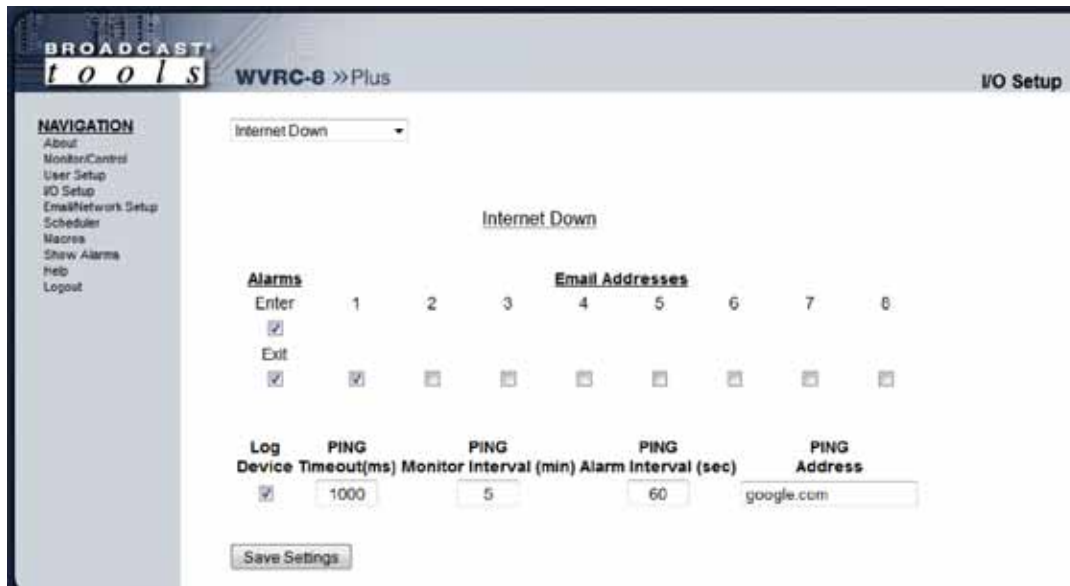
BROADCAST
tools
WVRC-8 »Plus
I/O Setup

NAVIGATION
About
Monitor/Control
User Setup
I/O Setup
Email/Network Setup
Scheduler
Macros
Show Alarms
Help
Logout

Internet Down

Internet Down

Alarms
Email Addresses
Enter
1 2 3 4 5 6 7 8
Exit

| Log Device | PING Timeout(ms) | PING Monitor Interval (min) | PING Alarm Interval (sec) | PING Address |
|---|---|---|---|---|
| | 1000 | 5 | 60 | google.com |

Save Settings